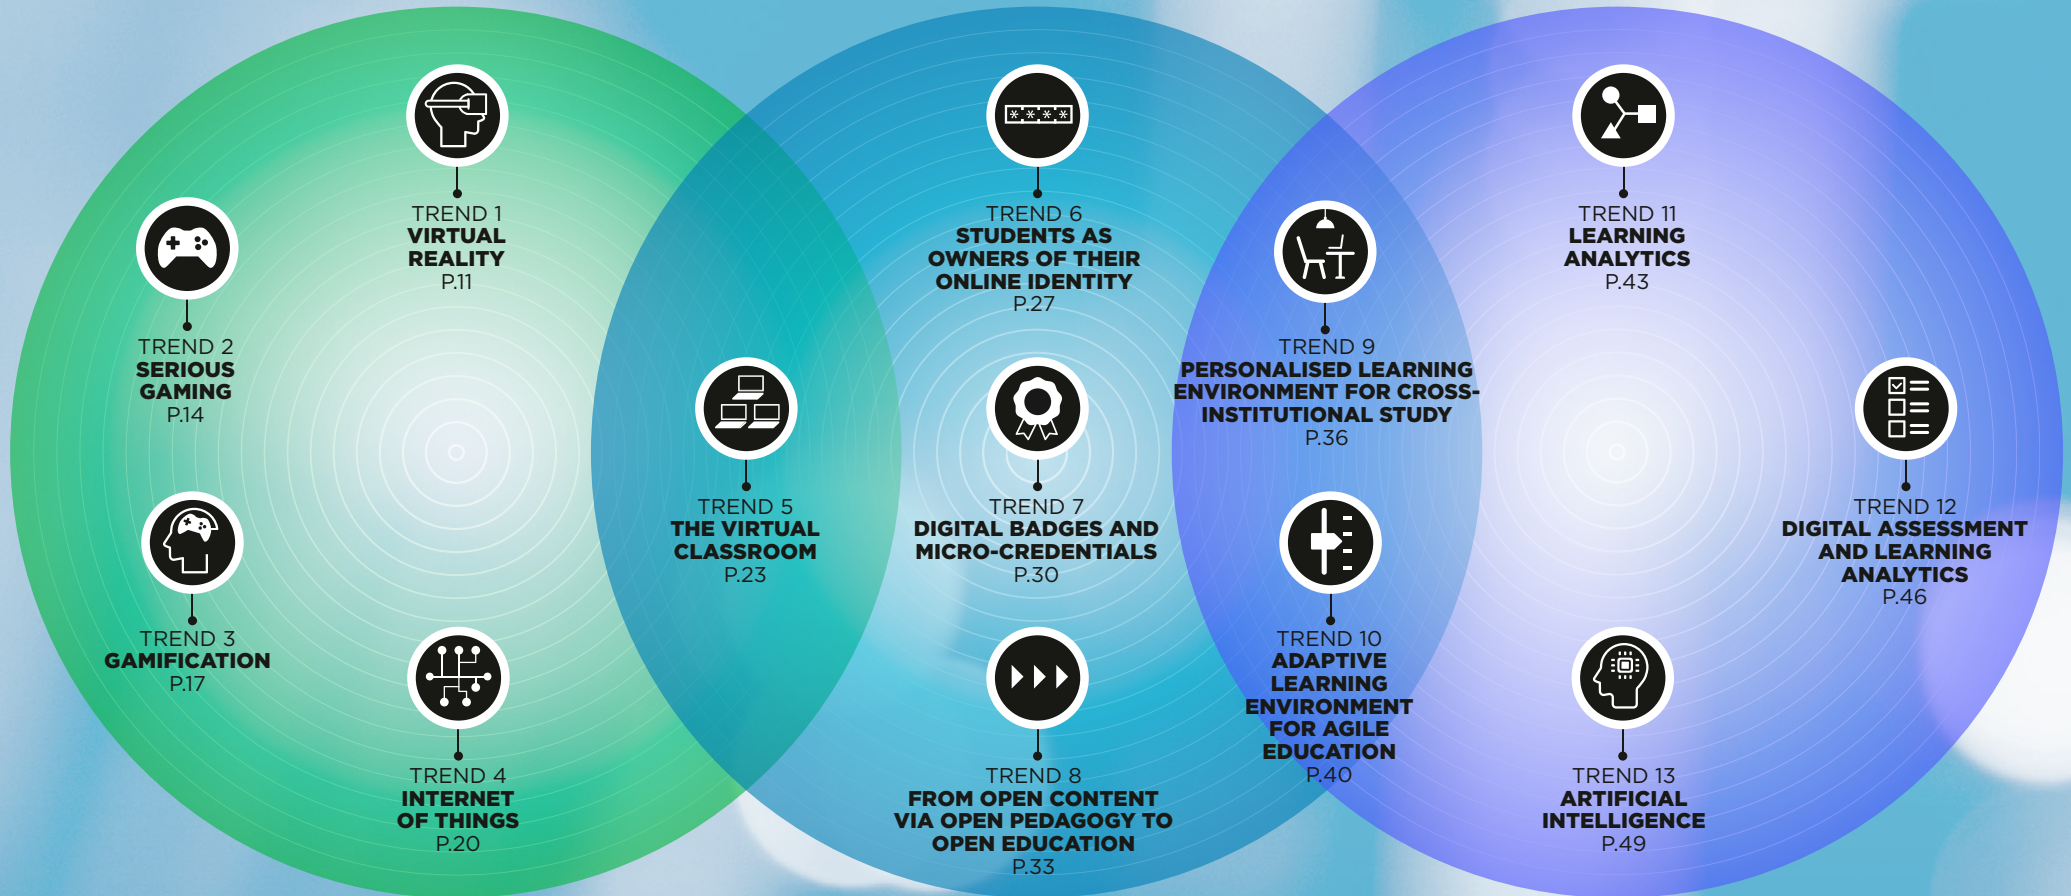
TREND 1
VIRTUAL REALITY
P.11

TREND 2
SERIOUS GAMING
P.14

TREND 3
GAMIFICATION
P.17

TREND 4
INTERNET OF THINGS
P.20

TREND 5
THE VIRTUAL CLASSROOM
P.23

TREND 6
STUDENTS AS OWNERS OF THEIR ONLINE IDENTITY
P.27

TREND 7
DIGITAL BADGES AND MICRO-CREDENTIALS
P.30

TREND 8
FROM OPEN CONTENT VIA OPEN PEDAGOGY TO OPEN EDUCATION
P.33

TREND 9
PERSONALISED LEARNING ENVIRONMENT FOR CROSS-INSTITUTIONAL STUDY
P.36

TREND 10
ADAPTIVE LEARNING ENVIRONMENT FOR AGILE EDUCATION
P.40

TREND 11
LEARNING ANALYTICS
P.43

TREND 12
DIGITAL ASSESSMENT AND LEARNING ANALYTICS
P.46

TREND 13
ARTIFICIAL INTELLIGENCE
P.49